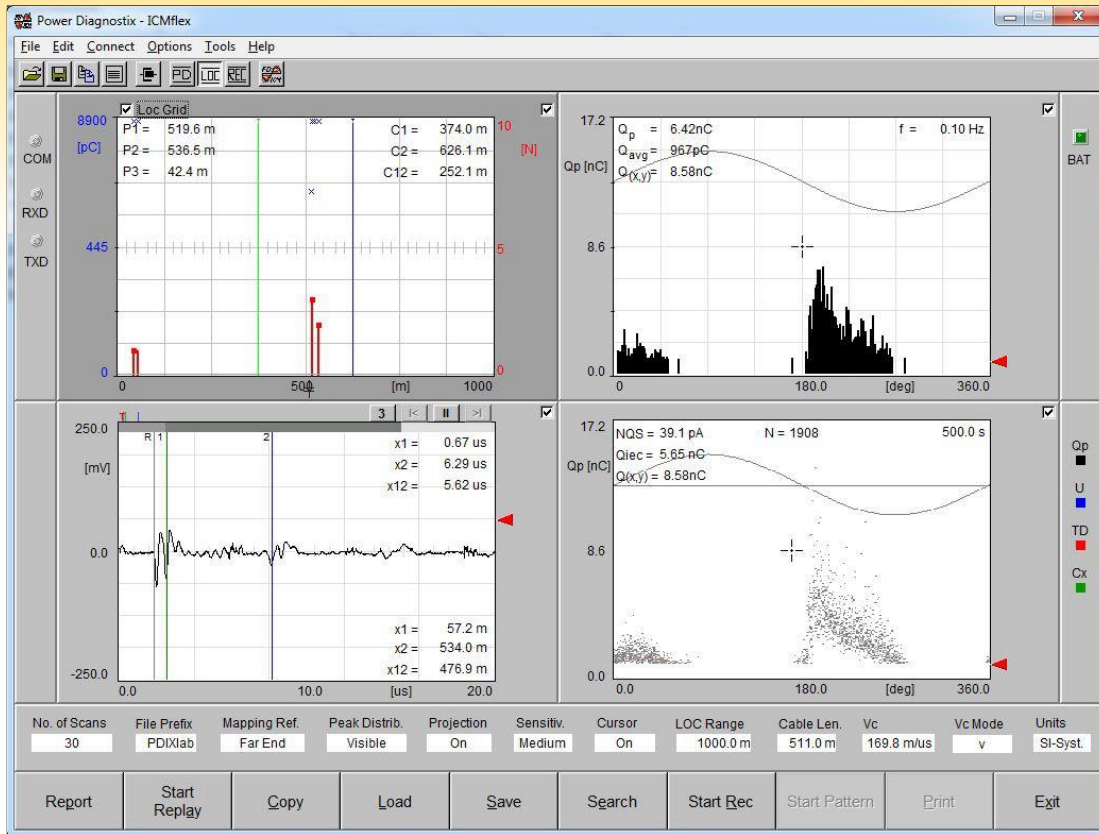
Power Diagnostix - ICMflex

File Edit Connect Options Tools Help

PD LOC REC

COM
RXD
TXD

Loc Grid
8900
[pC]
P1 = 519.6 m
P2 = 536.5 m
P3 = 42.4 m
C1 = 374.0 m
C2 = 626.1 m
C12 = 252.1 m
10
[N]
445
5
0
0
0
500
[m]
1000

17.2
Qp [nC]
$Q_p$ = 6.42nC
$Q_{avg}$ = 967pC
$Q_{(x,y)}$ = 8.58nC
f = 0.10 Hz
8.6
0.0
0
180.0
[deg]
360.0

BAT

T
250.0
[mV]
R 1
2
3
x1 = 0.67 us
x2 = 6.29 us
x12 = 5.62 us
0.0
x1 = 57.2 m
x2 = 534.0 m
x12 = 476.9 m
-250.0
0.0
10.0
[us]
20.0

17.2
Qp [nC]
NQS = 39.1 pA
N = 1908
500.0 s
Qiec = 5.65 nC
Q(x,y) = 8.58nC
8.6
0.0
0.0
180.0
[deg]
360.0

Qp
U
TD
Cx

| No. of Scans | File Prefix | Mapping Ref. | Peak Distrib. | Projection | Sensitiv. | Cursor | LOC Range | Cable Len. | Vc | Vc Mode | Units |
|---|---|---|---|---|---|---|---|---|---|---|---|
| 30 | PDIXlab | Far End | Visible | On | Medium | On | 1000.0 m | 511.0 m | 169.8 m/us | v | SI-Syst. |

Report
Start Replay
Copy
Load
Save
Search
Start Rec
Start Pattern
Print
Exit